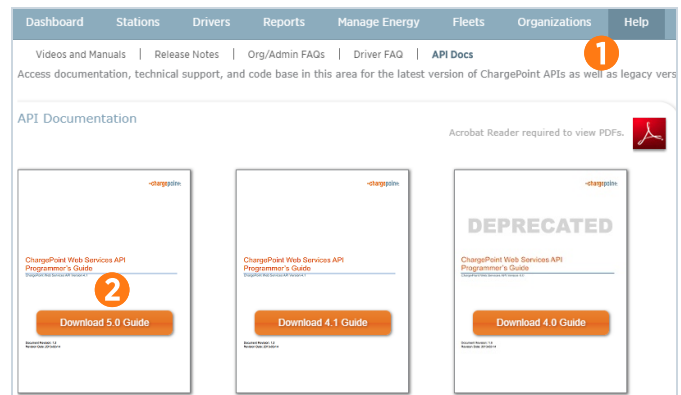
Dashboard Stations Drivers Reports Manage Energy Fleets Organizations Help

Videos and Manuals | Release Notes | Org/Admin FAQs | Driver FAQ | API Docs

1

Access documentation, technical support, and code base in this area for the latest version of ChargePoint APIs as well as legacy vers

API Documentation

Acrobat Reader required to view PDFs.

chargepoint

ChargePoint Web Services API Programmer's Guide

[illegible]

2

Download 5.0 Guide

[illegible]

chargepoint

ChargePoint Web Services API Programmer's Guide

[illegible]

Download 4.1 Guide

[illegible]

chargepoint

DEPRECATED

ChargePoint Web Services API Programmer's Guide

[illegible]

Download 4.0 Guide

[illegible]